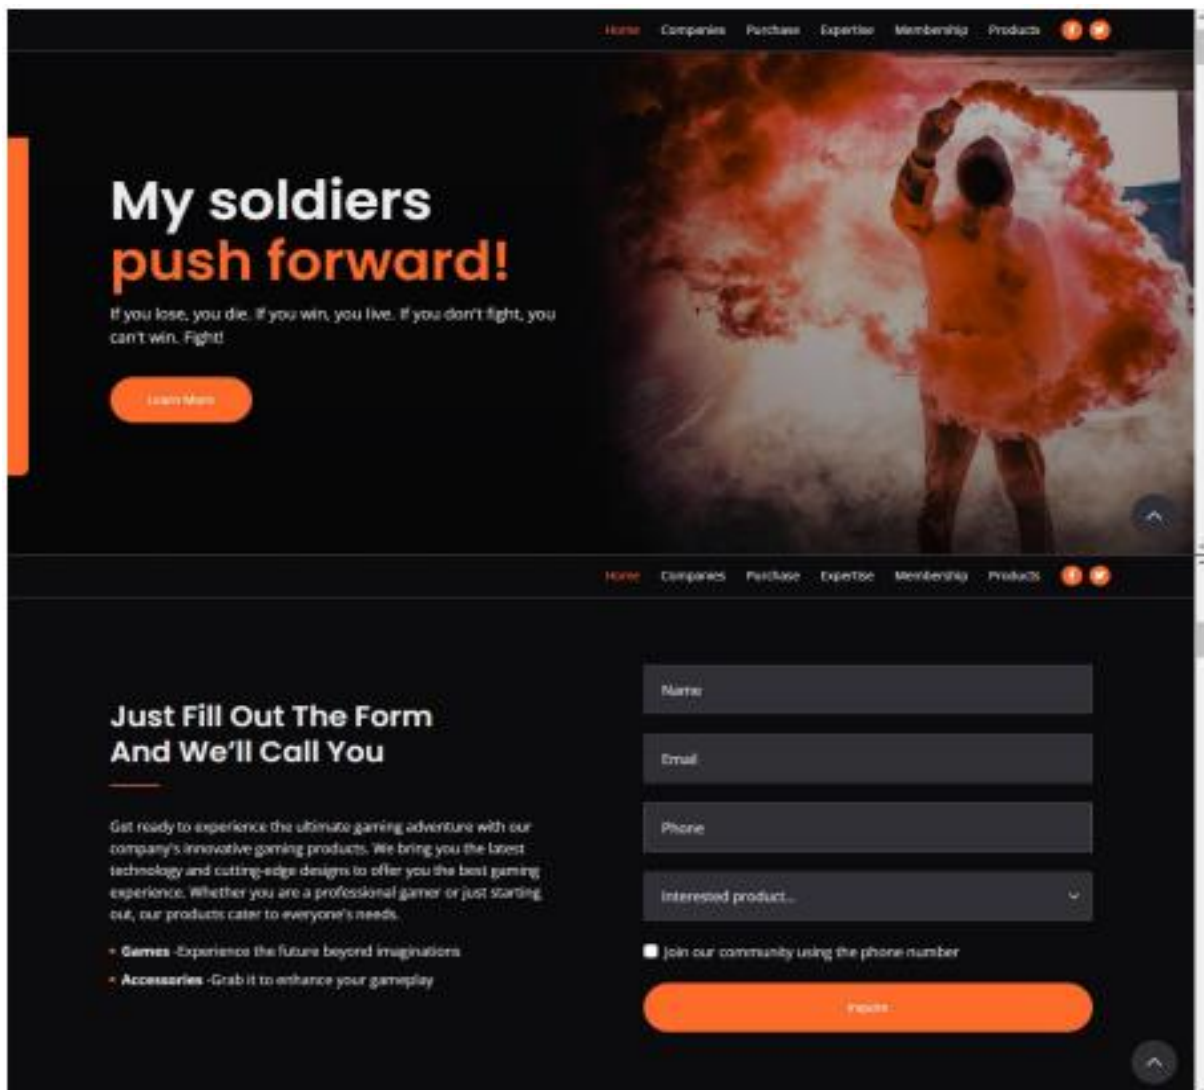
Home Companies Purchase Expertise Membership Products

My soldiers
push forward!

If you lose, you die. If you win, you live. If you don't fight, you can't win. Fight!

Learn More

Home Companies Purchase Expertise Membership Products

Just Fill Out The Form
And We'll Call You

Get ready to experience the ultimate gaming adventure with our company's innovative gaming products. We bring you the latest technology and cutting-edge designs to offer you the best gaming experience. Whether you are a professional gamer or just starting out, our products cater to everyone's needs.

• **Games** -Experience the future beyond imaginations
• **Accessories** -Grab it to enhance your gameplay

Name

Email

Phone

Interested product...

Join our community using the phone number

Inquire